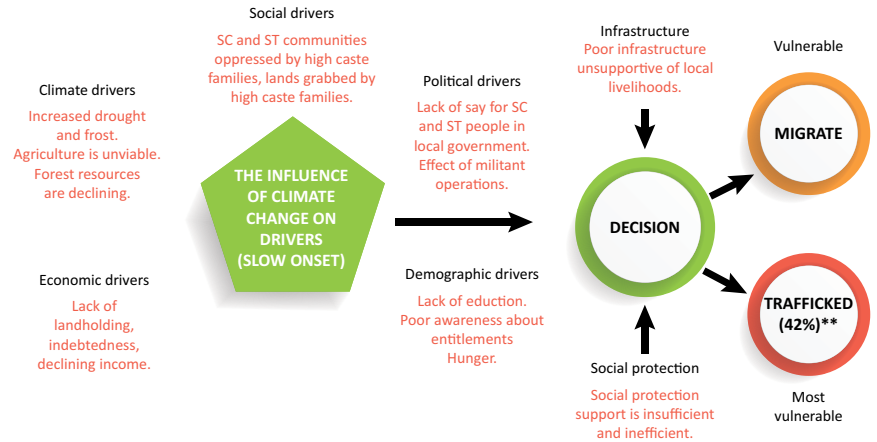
Social drivers

SC and ST communities oppressed by high caste families, lands grabbed by high caste families.

Climate drivers

Increased drought and frost. Agriculture is unviable. Forest resources are declining.

THE INFLUENCE OF CLIMATE CHANGE ON DRIVERS (SLOW ONSET)

Economic drivers

Lack of landholding, indebtedness, declining income.

Political drivers

Lack of say for SC and ST people in local government. Effect of militant operations.

Demographic drivers

Lack of eduction. Poor awareness about entitlements Hunger.

Infrastructure

Poor infrastructure unsupportive of local livelihoods.

DECISION

Social protection

Social protection support is insufficient and inefficient.

Vulnerable

MIGRATE

TRAFFICKED (42%)**

Most vulnerable